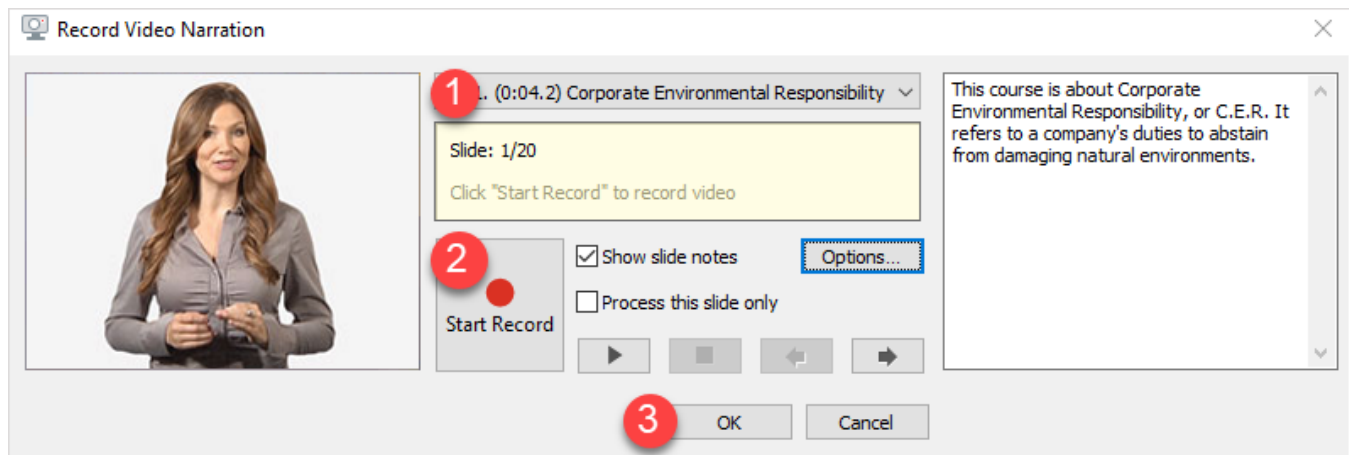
Record Video Narration

1

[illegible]1. (0:04.2) Corporate Environmental Responsibility

Slide: 1/20

Click "Start Record" to record video

2

Start Record

Show slide notes

Options...

Process this slide only

This course is about Corporate Environmental Responsibility, or C.E.R. It refers to a company's duties to abstain from damaging natural environments.

3

OK

Cancel